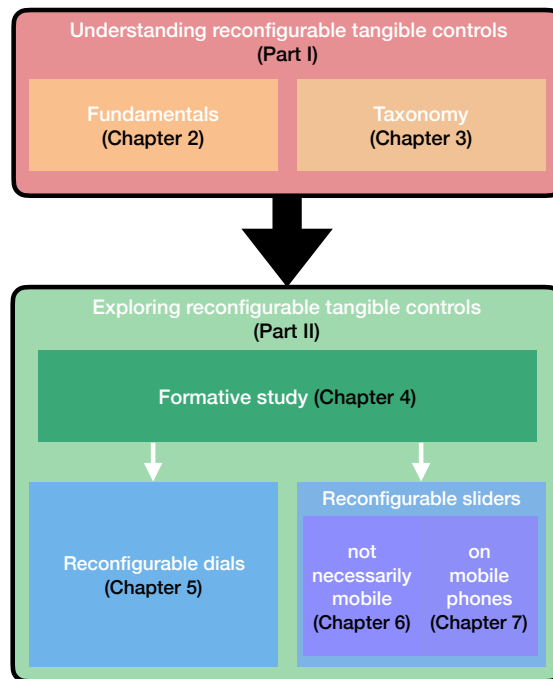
Understanding reconfigurable tangible controls
(Part I)

Fundamentals
(Chapter 2)

Taxonomy
(Chapter 3)

Exploring reconfigurable tangible controls
(Part II)

Formative study (Chapter 4)

Reconfigurable dials
(Chapter 5)

Reconfigurable sliders

not necessarily mobile
(Chapter 6)

on mobile phones
(Chapter 7)